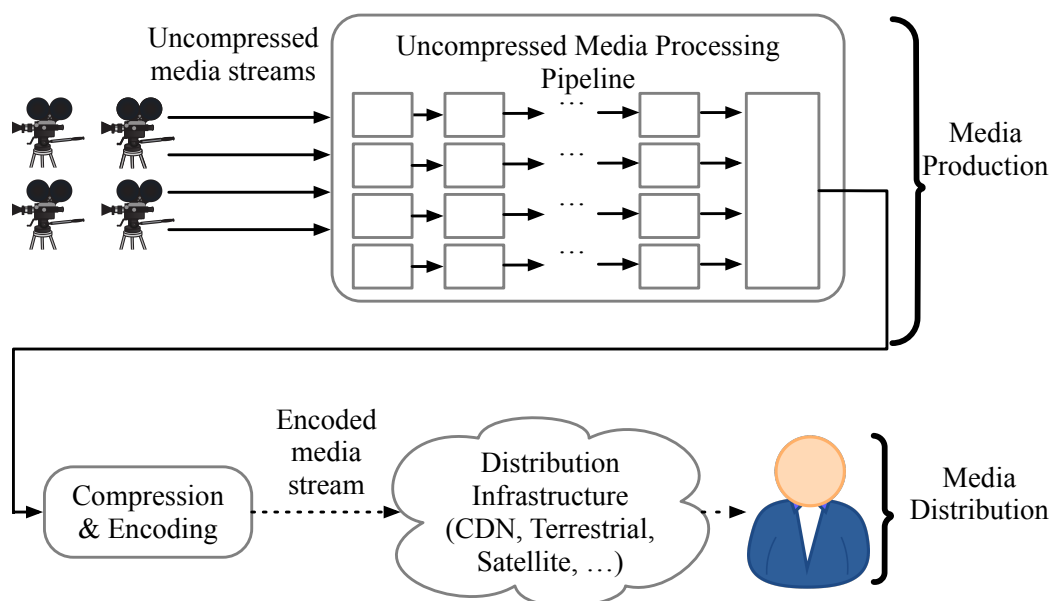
Uncompressed media streams

Uncompressed Media Processing Pipeline

...

...

...

...

Media Production

Encoded media stream

Compression & Encoding

Distribution Infrastructure (CDN, Terrestrial, Satellite, …)

Media Distribution